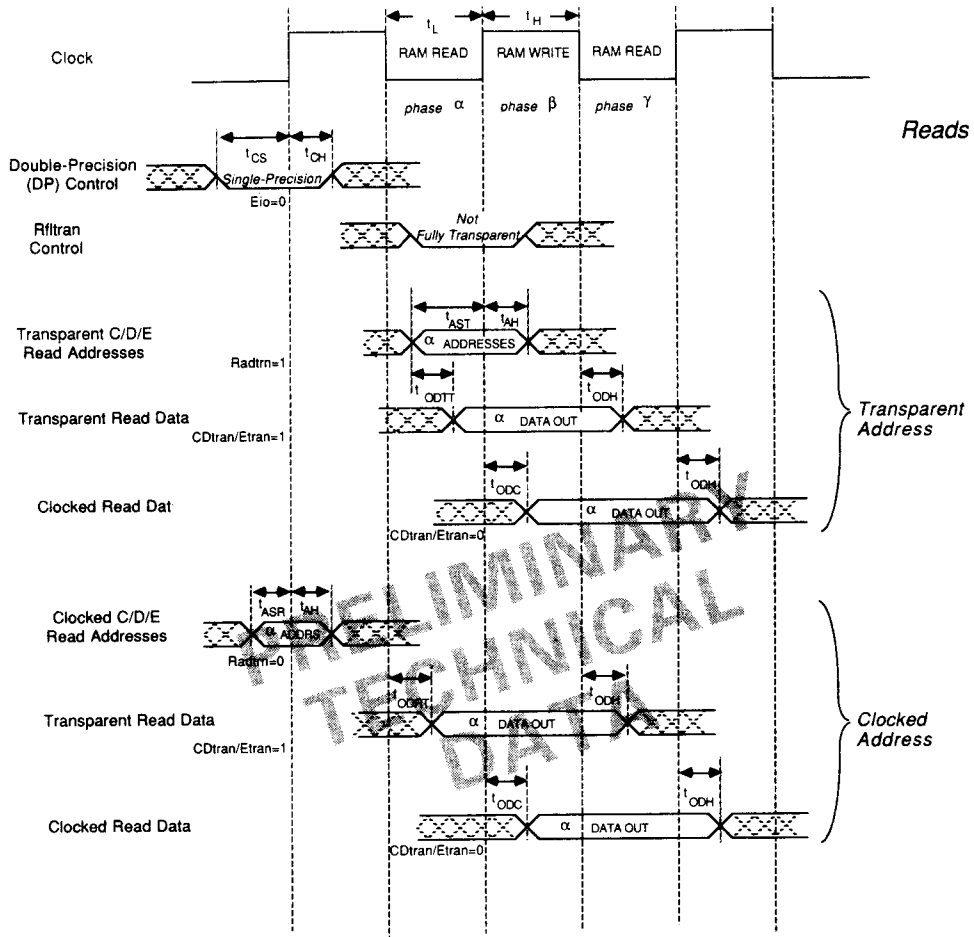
Clock

$t_L$ $t_H$

RAM READ RAM WRITE RAM READ

phase $\alpha$ phase $\beta$ phase $\gamma$

Reads

Double-Precision (DP) Control

$t_{CS}$ $t_{CH}$

Single-Precision

Eio=0

Rfltran Control

Not Fully Transparent

Transparent C/D/E Read Addresses

$t_{AST}$ $t_{AH}$

$\alpha$ ADDRESSES

Radtrn=1

$t_{ODTT}$ $t_{ODH}$

Transparent Read Data

$\alpha$ DATA OUT

CDtran/Etran=1

Transparent Address

$t_{ODC}$ $t_{ODH}$

Clocked Read Dat

$\alpha$ DATA OUT

CDtran/Etran=0

PRELIMINARY TECHNICAL DATA

Clocked C/D/E Read Addresses

$t_{ASR}$ $t_{AH}$

$\alpha$ ADDRS

Radtrn=0

$t_{ODRT}$ $t_{ODH}$

Transparent Read Data

$\alpha$ DATA OUT

CDtran/Etran=1

Clocked Address

$t_{ODC}$ $t_{ODH}$

Clocked Read Data

$\alpha$ DATA OUT

CDtran/Etran=0